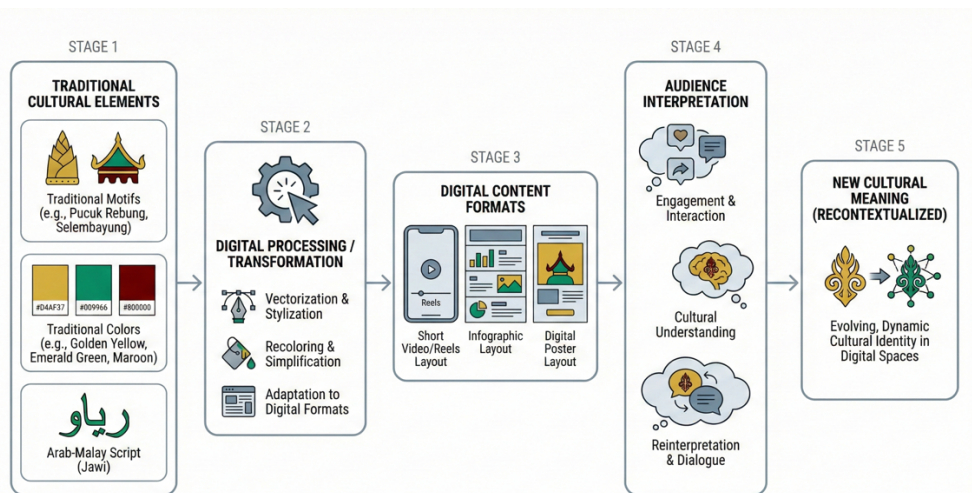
STAGE 1

TRADITIONAL CULTURAL ELEMENTS

Traditional Motifs (e.g., Pucuk Rebung, Selembayung)

#D4AF37 #009966 #800000

Traditional Colors (e.g., Golden Yellow, Emerald Green, Maroon)

رياو

Arab-Malay Script (Jawi)

STAGE 2

DIGITAL PROCESSING / TRANSFORMATION

Vectorization & Stylization

Recoloring & Simplification

Adaptation to Digital Formats

STAGE 3

DIGITAL CONTENT FORMATS

Reels

Short Video/Reels Layout

Infographic Layout

Digital Poster Layout

STAGE 4

AUDIENCE INTERPRETATION

Engagement & Interaction

Cultural Understanding

Reinterpretation & Dialogue

STAGE 5

NEW CULTURAL MEANING (RECONTEXTUALIZED)

Evolving, Dynamic Cultural Identity in Digital Spaces